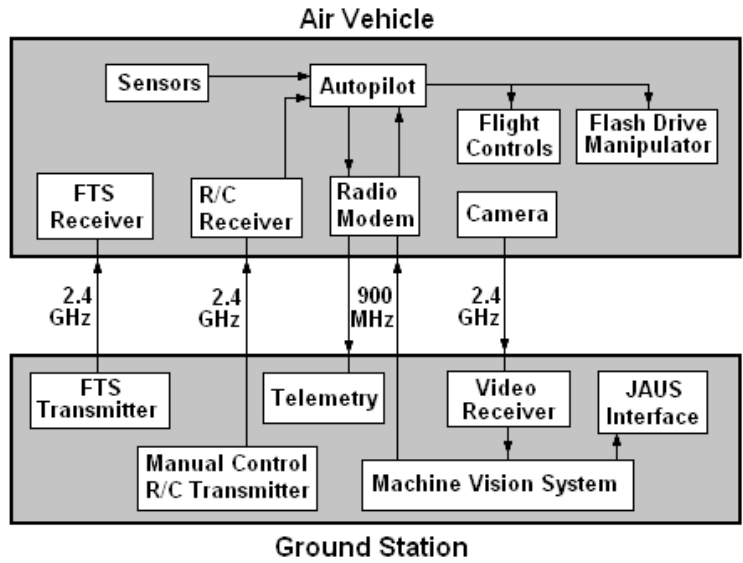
Air Vehicle

Sensors

Autopilot

Flight Controls

Flash Drive Manipulator

FTS Receiver

R/C Receiver

Radio Modem

Camera

2.4 GHz

2.4 GHz

900 MHz

2.4 GHz

FTS Transmitter

Telemetry

Video Receiver

JAUS Interface

Manual Control R/C Transmitter

Machine Vision System

Ground Station